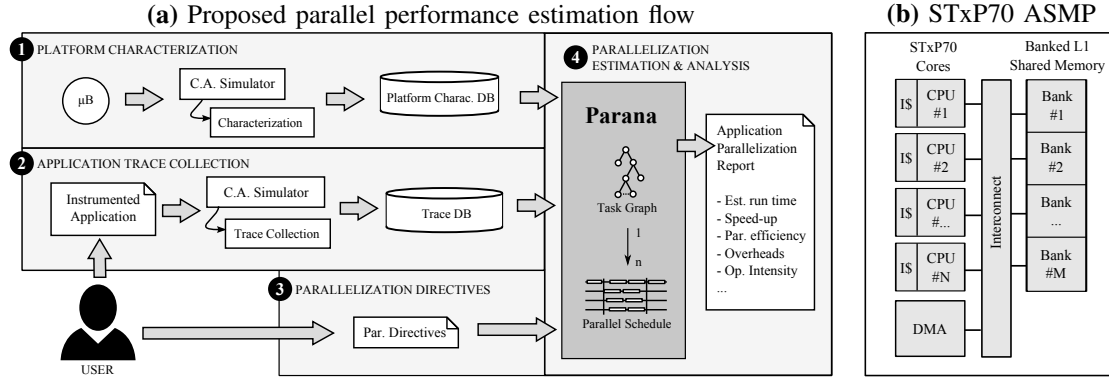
(a) Proposed parallel performance estimation flow

1 PLATFORM CHARACTERIZATION

μB

C.A. Simulator

Characterization

Platform Charac. DB

2 APPLICATION TRACE COLLECTION

Instrumented Application

C.A. Simulator

Trace Collection

Trace DB

USER

3 PARALLELIZATION DIRECTIVES

Par. Directives

4 PARALLELIZATION ESTIMATION & ANALYSIS

Parana

Task Graph

1

n

Parallel Schedule

Application Parallelization Report

- Est. run time
- Speed-up
- Par. efficiency
- Overheads
- Op. Intensity
...

(b) STxP70 ASMP

STxP70 Cores

Banked L1 Shared Memory

I$ CPU #1

I$ CPU #2

I$ CPU #...

I$ CPU #N

DMA

Interconnect

Bank #1

Bank #2

Bank ...

Bank #M